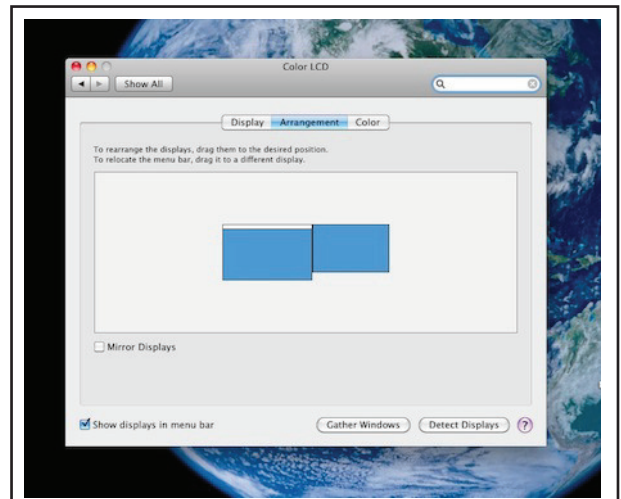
Color LCD

Show All

Display Arrangement Color

To rearrange the displays, drag them to the desired position.
To relocate the menu bar, drag it to a different display.

Mirror Displays

Show displays in menu bar

Gather Windows

Detect Displays

?